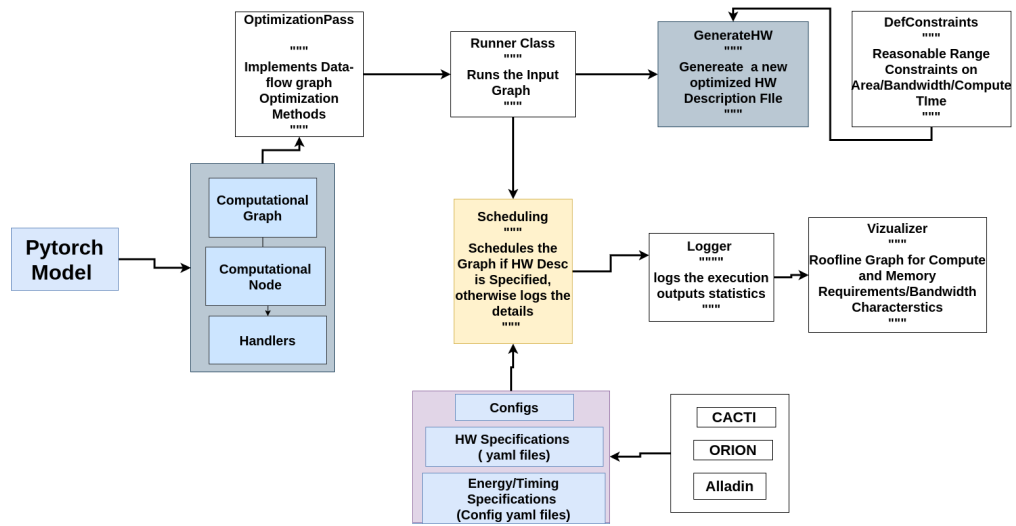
OptimizationPass
""""
Implements Data-flow graph Optimization Methods
""""

Runner Class
""""
Runs the Input Graph
""""

GenerateHW
""""
Genereate a new optimized HW Description FIle
""""

DefConstraints
""""
Reasonable Range Constraints on Area/Bandwidth/Compute TIme
""""

Pytorch Model

Computational Graph

Computational Node

Handlers

Scheduling
""""
Schedules the Graph if HW Desc is Specified, otherwise logs the details
""""

Logger
"""""
logs the execution outputs statistics
""""

Vizualizer
""""
Roofline Graph for Compute and Memory Requirements/Bandwidth Characterstics
""""

Configs

HW Specifications
( yaml files)

Energy/Timing Specifications
(Config yaml files)

CACTI

ORION

Alladin